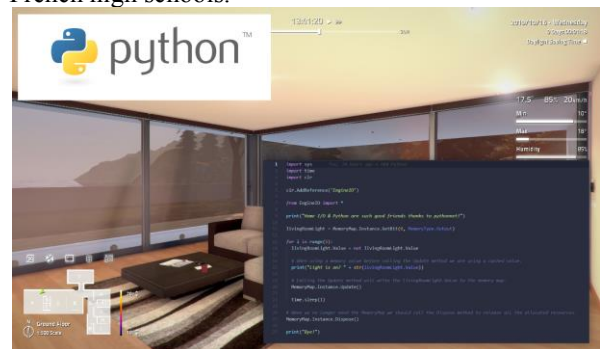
French high schools.

python™

17.5 85% 20m/s
Min 10°
Max 18°
Humidity 85%

Ground Floor

import sys
import time
import clr

clr.AddReference("EngineIO")

from EngineIO import *

print("Home I/O & Python are such good friends thanks to pythonnet!")

livingRoomLight = MemoryMap.Instance.GetBit(0, MemoryType.Output)

for i in range(5):
    livingRoomLight.Value = not livingRoomLight.Value

    print("Light is on? " + str(livingRoomLight.Value))

    MemoryMap.Instance.Update()

    time.sleep(1)

MemoryMap.Instance.Dispose()

print("Bye!")